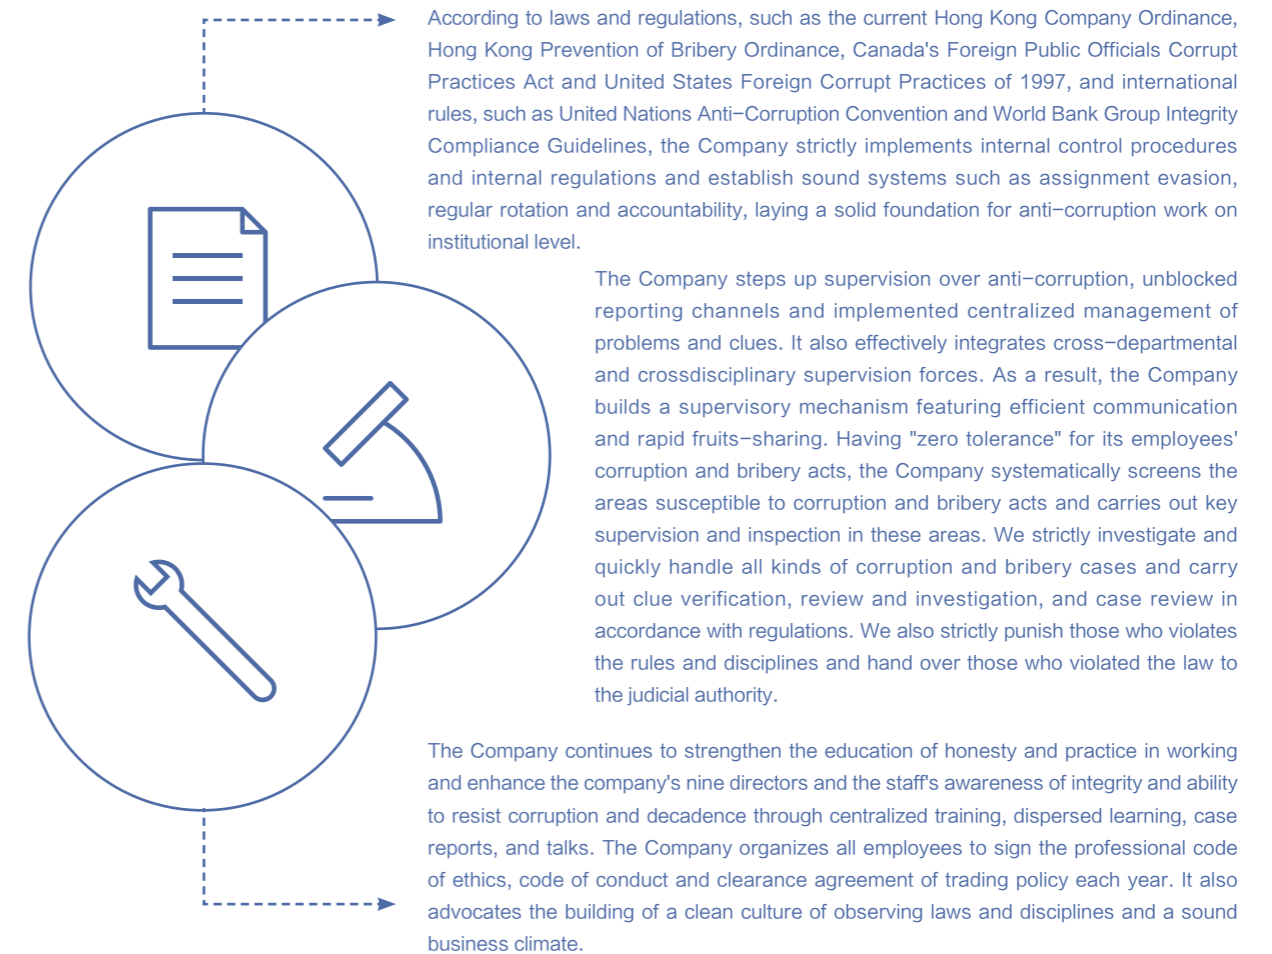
According to laws and regulations, such as the current Hong Kong Company Ordinance, Hong Kong Prevention of Bribery Ordinance, Canada's Foreign Public Officials Corrupt Practices Act and United States Foreign Corrupt Practices of 1997, and international rules, such as United Nations Anti–Corruption Convention and World Bank Group Integrity Compliance Guidelines, the Company strictly implements internal control procedures and internal regulations and establish sound systems such as assignment evasion, regular rotation and accountability, laying a solid foundation for anti–corruption work on institutional level.

The Company steps up supervision over anti–corruption, unblocked reporting channels and implemented centralized management of problems and clues. It also effectively integrates cross–departmental and crossdisciplinary supervision forces. As a result, the Company builds a supervisory mechanism featuring efficient communication and rapid fruits–sharing. Having "zero tolerance" for its employees' corruption and bribery acts, the Company systematically screens the areas susceptible to corruption and bribery acts and carries out key supervision and inspection in these areas. We strictly investigate and quickly handle all kinds of corruption and bribery cases and carry out clue verification, review and investigation, and case review in accordance with regulations. We also strictly punish those who violates the rules and disciplines and hand over those who violated the law to the judicial authority.

The Company continues to strengthen the education of honesty and practice in working and enhance the company's nine directors and the staff's awareness of integrity and ability to resist corruption and decadence through centralized training, dispersed learning, case reports, and talks. The Company organizes all employees to sign the professional code of ethics, code of conduct and clearance agreement of trading policy each year. It also advocates the building of a clean culture of observing laws and disciplines and a sound business climate.